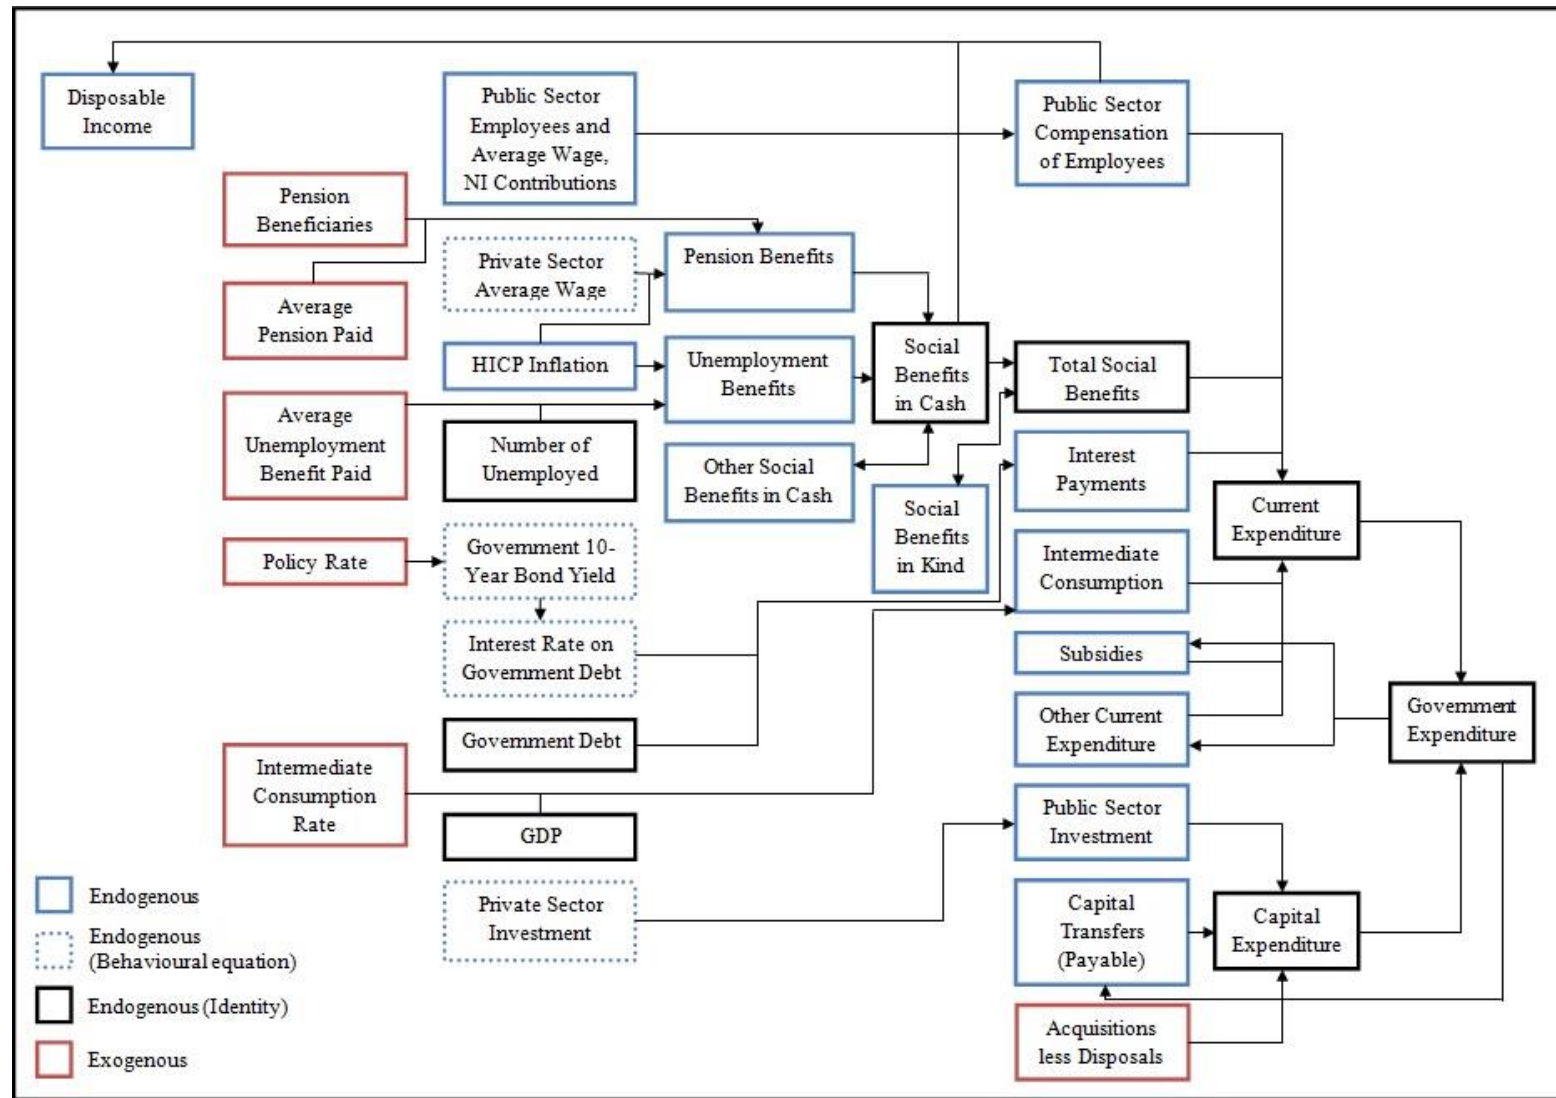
Disposable Income

Public Sector Employees and Average Wage, NI Contributions

Public Sector Compensation of Employees

Pension Beneficiaries

Private Sector Average Wage

Pension Benefits

Average Pension Paid

HICP Inflation

Unemployment Benefits

Social Benefits in Cash

Total Social Benefits

Average Unemployment Benefit Paid

Number of Unemployed

Other Social Benefits in Cash

Interest Payments

Social Benefits in Kind

Current Expenditure

Policy Rate

Government 10-Year Bond Yield

Intermediate Consumption

Interest Rate on Government Debt

Subsidies

Other Current Expenditure

Government Expenditure

Government Debt

Intermediate Consumption Rate

GDP

Public Sector Investment

Private Sector Investment

Capital Transfers (Payable)

Capital Expenditure

Acquisitions less Disposals

Endogenous

Endogenous (Behavioural equation)

Endogenous (Identity)

Exogenous